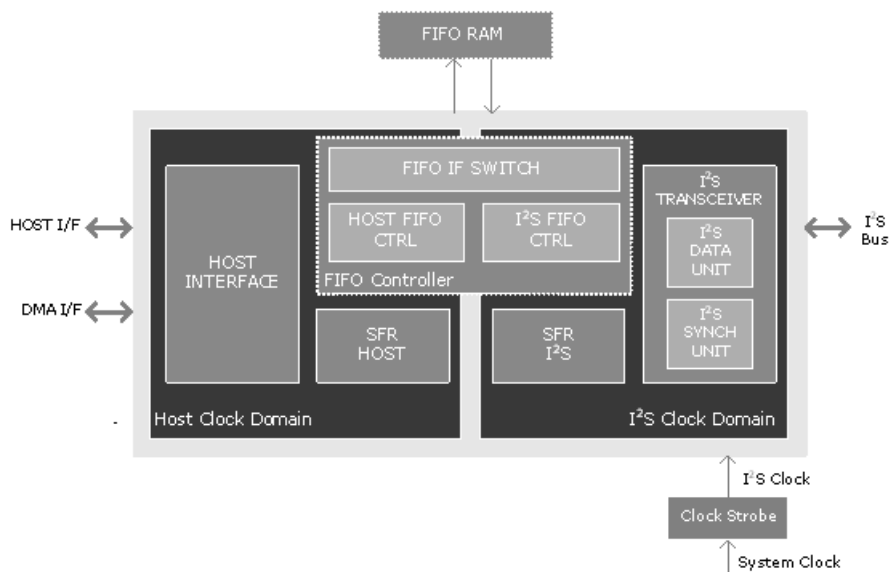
FIFO RAM

HOST I/F

DMA I/F

HOST INTERFACE

FIFO IF SWITCH

HOST FIFO CTRL

I$^2$S FIFO CTRL

FIFO Controller

SFR HOST

SFR I$^2$S

I$^2$S TRANSCEIVER

I$^2$S DATA UNIT

I$^2$S SYNCH UNIT

Host Clock Domain

I$^2$S Clock Domain

I$^2$S Bus

I$^2$S Clock

Clock Strobe

System Clock